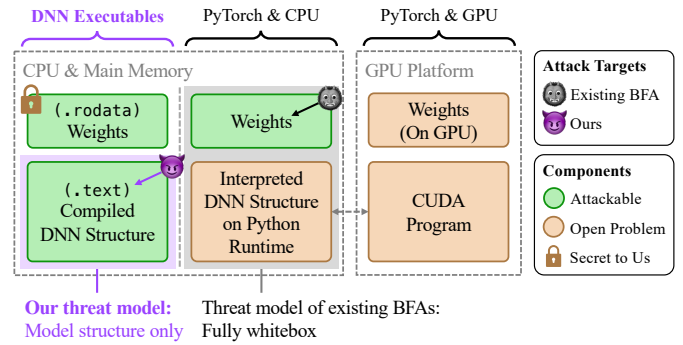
DNN Executables

PyTorch & CPU

PyTorch & GPU

CPU & Main Memory

(.rodata)
Weights

(.text)
Compiled
DNN Structure

Weights

Interpreted
DNN Structure
on Python
Runtime

GPU Platform

Weights
(On GPU)

CUDA
Program

Attack Targets
Existing BFA
Ours

Components
Attackable
Open Problem
Secret to Us

Our threat model:
Model structure only

Threat model of existing BFAs:
Fully whitebox